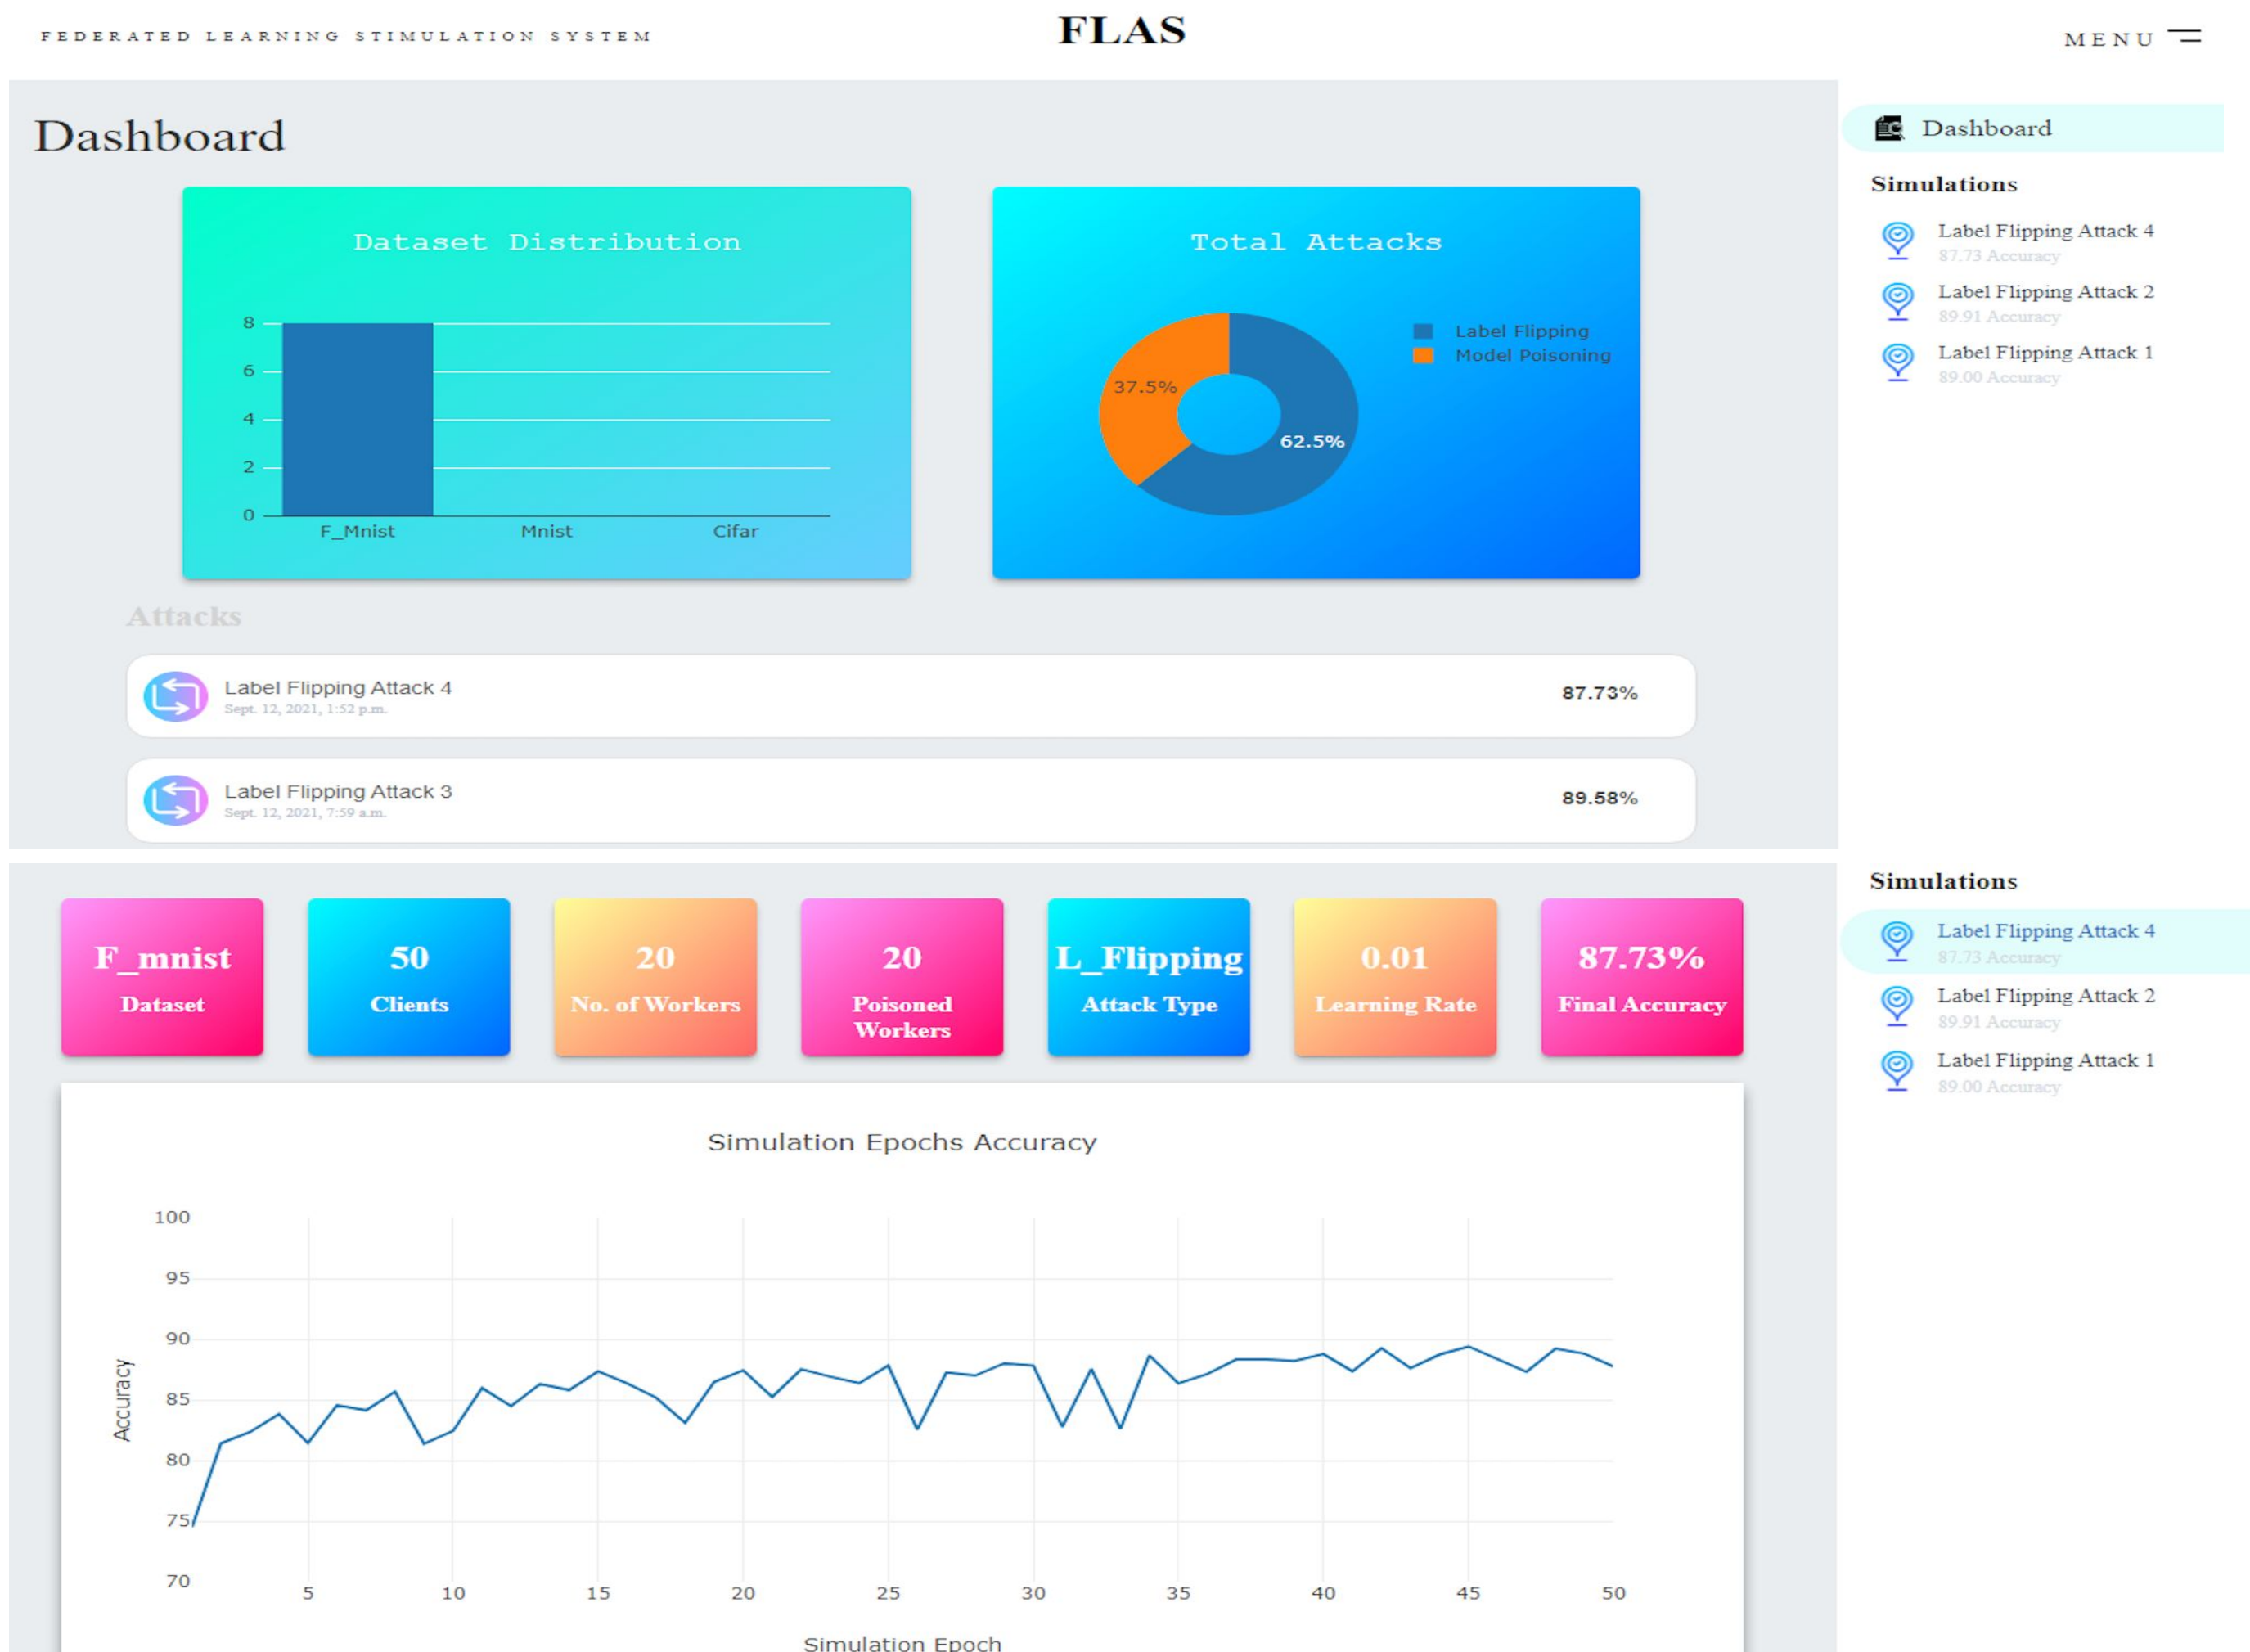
FEDERATED LEARNING STIMULATION SYSTEM

FLAS

MENU

Dashboard

Dataset Distribution

8
6
4
2
0
F_Mnist
Mnist
Cifar

Total Attacks

37.5%
62.5%
Label Flipping
Model Poisoning

Attacks

Label Flipping Attack 4
Sept. 12, 2021, 1:52 p.m.
87.73%

Label Flipping Attack 3
Sept. 12, 2021, 7:59 a.m.
89.58%

Dashboard

Simulations

Label Flipping Attack 4
87.73 Accuracy
Label Flipping Attack 2
89.91 Accuracy
Label Flipping Attack 1
89.00 Accuracy

F_mnist
Dataset

50
Clients

20
No. of Workers

20
Poisoned Workers

L_Flipping
Attack Type

0.01
Learning Rate

87.73%
Final Accuracy

Simulation Epochs Accuracy

Accuracy
100
95
90
85
80
75
70
5
10
15
20
25
30
35
40
45
50
Simulation Epoch

Simulations

Label Flipping Attack 4
87.73 Accuracy
Label Flipping Attack 2
89.91 Accuracy
Label Flipping Attack 1
89.00 Accuracy